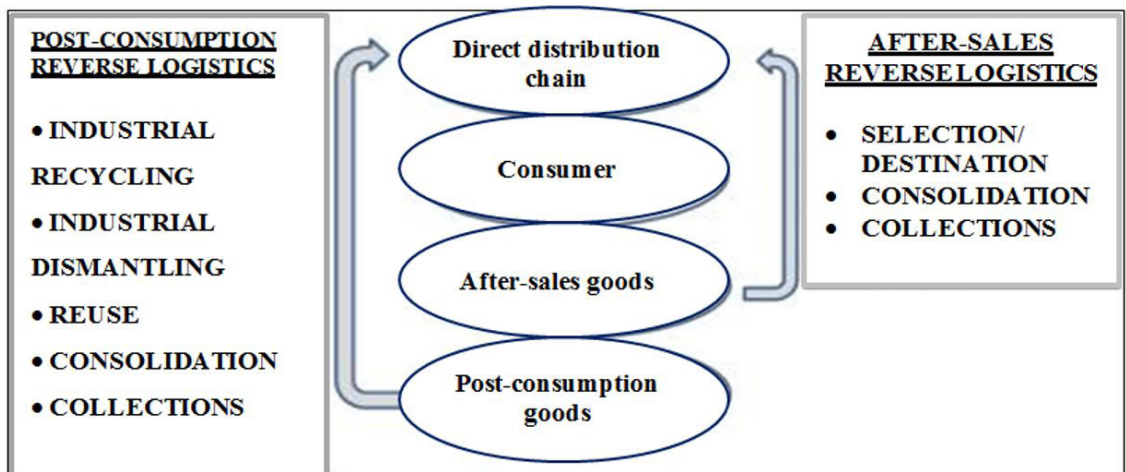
POST-CONSUMPTION REVERSE LOGISTICS

• INDUSTRIAL RECYCLING
• INDUSTRIAL DISMANTLING
• REUSE
• CONSOLIDATION
• COLLECTIONS

Direct distribution chain

Consumer

After-sales goods

Post-consumption goods

AFTER-SALES REVERSE LOGISTICS

• SELECTION/ DESTINATION
• CONSOLIDATION
• COLLECTIONS